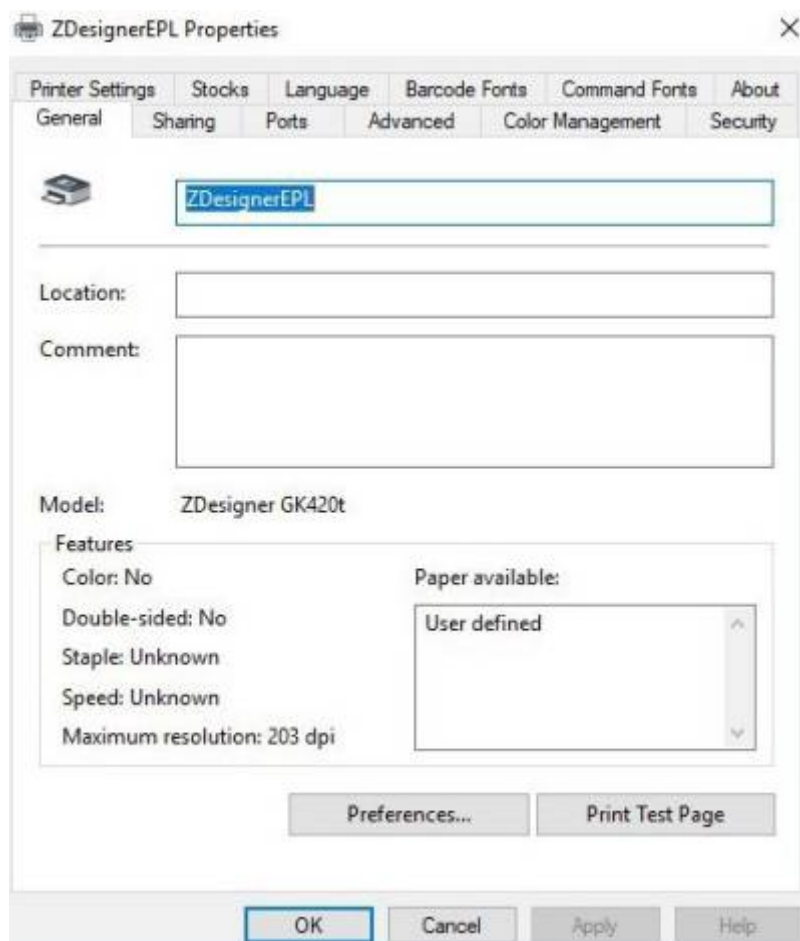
ZDesignerEPL Properties

×

Printer Settings Stocks Language Barcode Fonts Command Fonts About
General Sharing Ports Advanced Color Management Security

ZDesignerEPL

Location:

Comment:

Model: ZDesigner GK420t

Features
Color: No
Double-sided: No
Staple: Unknown
Speed: Unknown
Maximum resolution: 203 dpi

Paper available:
User defined

Preferences...
Print Test Page

OK Cancel Apply Help